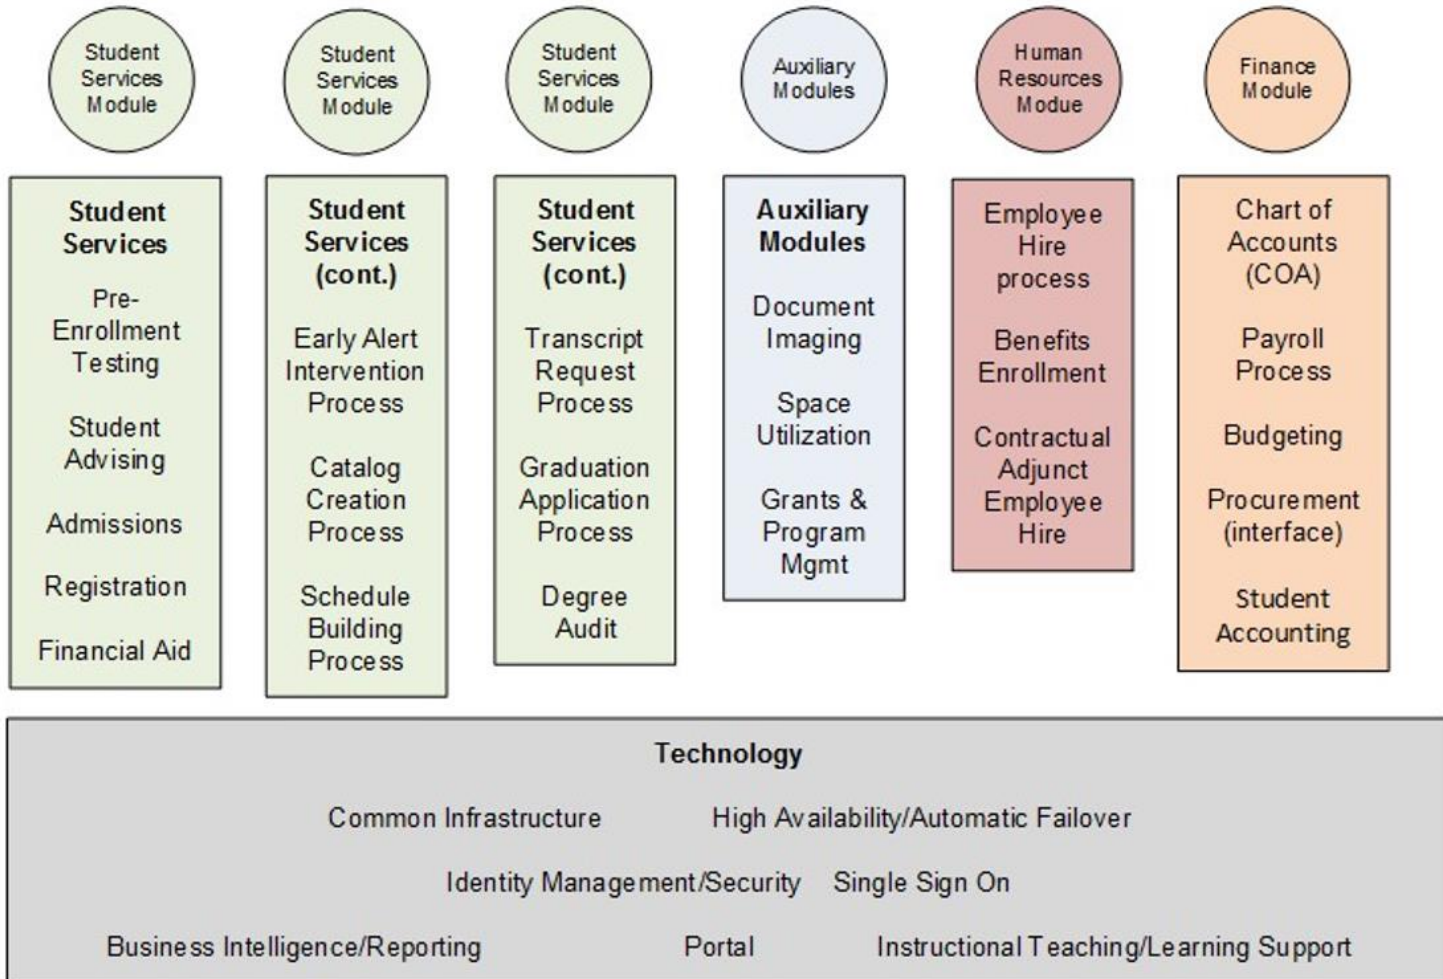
Student Services Module

Student Services Module

Student Services Module

Auxiliary Modules

Human Resources Modue

Finance Module

Student Services

Pre-Enrollment Testing

Student Advising

Admissions

Registration

Financial Aid

Student Services (cont.)

Early Alert Intervention Process

Catalog Creation Process

Schedule Building Process

Student Services (cont.)

Transcript Request Process

Graduation Application Process

Degree Audit

Auxiliary Modules

Document Imaging

Space Utilization

Grants & Program Mgmt

Employee Hire process

Benefits Enrollment

Contractual Adjunct Employee Hire

Chart of Accounts (COA)

Payroll Process

Budgeting

Procurement (interface)

Student Accounting

Technology

Common Infrastructure High Availability/Automatic Failover

Identity Management/Security Single Sign On

Business Intelligence/Reporting Portal Instructional Teaching/Learning Support